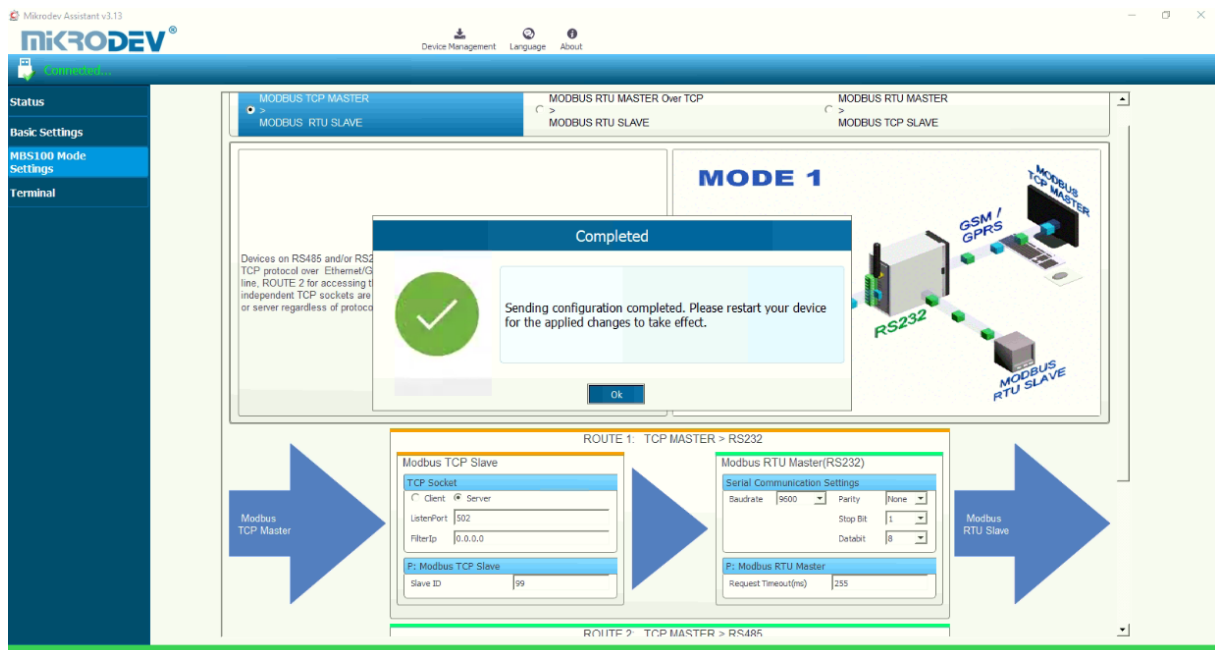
Mikrodev Assistant v3.13

MiKRODEV®

Device Management Language About

Connected...

Status
Basic Settings
MBS100 Mode Settings
Terminal

MODBUS TCP MASTER > MODBUS RTU SLAVE
MODBUS RTU MASTER Over TCP > MODBUS RTU SLAVE
MODBUS RTU MASTER > MODBUS TCP SLAVE

MODE 1

Devices on RS485 and/or RS2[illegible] TCP protocol over Ethernet/G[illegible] line, ROUTE 2 for accessing t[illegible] independent TCP sockets are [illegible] or server regardless of protoco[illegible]

MODBUS TCP MASTER
GSM / GPRS
RS232
MODBUS RTU SLAVE

Completed

Sending configuration completed. Please restart your device for the applied changes to take effect.

Ok

ROUTE 1: TCP MASTER > RS232

Modbus TCP Master

Modbus TCP Slave
TCP Socket
Client Server
ListenPort 502
FilterIp 0.0.0.0
P: Modbus TCP Slave
Slave ID 99

Modbus RTU Master(RS232)
Serial Communication Settings
Baudrate 9600
Parity None
Stop Bit 1
Databit 8
P: Modbus RTU Master
Request Timeout(ms) 255

Modbus RTU Slave

ROUTE 2: TCP MASTER > RS485